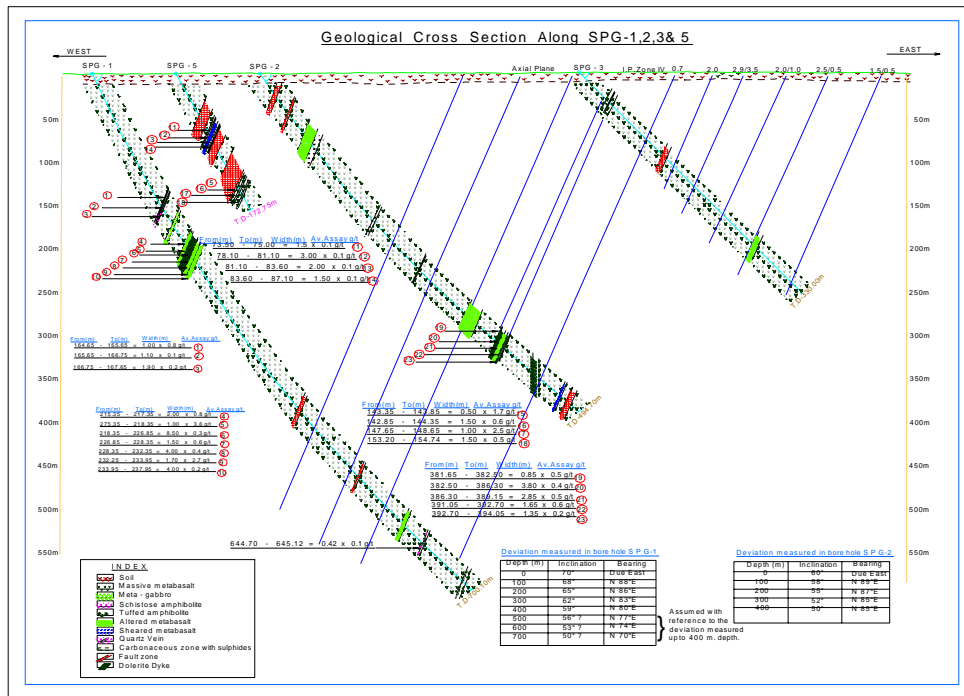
Geological Cross Section Along SPG-1,2,3& 5

WEST

EAST

SPG - 1    SPG - 5    SPG - 2    Axial Plane    SPG - 3    I.P. Zone IV  0.7    2.0    2.9/3.5    2.0/1.0    2.5/0.5    1.5/0.5

50m
100m
150m
200m
250m
300m
350m
400m
450m
500m
550m

T.D.-172.75m
T.D.-253.00m
T.D.-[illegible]m
T.D.-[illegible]m

| From(m) | To(m) | Width(m) | Av.Assay g/t | |
|---|---|---|---|---|
| 73.50 - | 75.00 = | 1.5 x | 0.1 g/t | 1 |
| 78.10 - | 81.10 = | 3.00 x | 0.1 g/t | 2 |
| 81.10 - | 83.60 = | 2.00 x | 0.1 g/t | 3 |
| 83.60 - | 87.10 = | 1.50 x | 0.1 g/t | 4 |

| From(m) | To(m) | Width(m) | Av.Assay g/t | |
|---|---|---|---|---|
| 164.65 - | 165.65 = | 1.00 x | 0.8 g/t | 1 |
| 165.65 - | 166.75 = | 1.10 x | 0.1 g/t | 2 |
| 166.75 - | 167.65 = | 1.90 x | 0.2 g/t | 3 |

| From(m) | To(m) | Width(m) | Av.Assay g/t | |
|---|---|---|---|---|
| 215.35 - | 217.35 = | 2.00 x | 0.4 g/t | 4 |
| 275.35 - | 218.35 = | 1.00 x | 3.6 g/t | 5 |
| 218.35 - | 226.85 = | 8.50 x | 0.3 g/t | 6 |
| 226.85 - | 228.35 = | 1.50 x | 0.6 g/t | 7 |
| 228.35 - | 232.35 = | 4.00 x | 0.4 g/t | 8 |
| 232.25 - | 233.95 = | 1.70 x | 2.7 g/t | 9 |
| 233.95 - | 237.95 = | 4.00 x | 0.2 g/t | 10 |

| From(m) | To(m) | Width(m) | Av.Assay g/t | |
|---|---|---|---|---|
| 143.35 - | 143.85 = | 0.50 x | 1.7 g/t | 5 |
| 142.85 - | 144.35 = | 1.50 x | 0.6 g/t | 6 |
| 147.65 - | 148.65 = | 1.00 x | 2.5 g/t | 7 |
| 153.20 - | 154.74 = | 1.50 x | 0.5 g/t | 8 |

| From(m) | To(m) | Width(m) | Av.Assay g/t | |
|---|---|---|---|---|
| 381.65 - | 382.50 = | 0.85 x | 0.5 g/t | 9 |
| 382.50 - | 386.30 = | 3.80 x | 0.4 g/t | 20 |
| 386.30 - | 389.15 = | 2.85 x | 0.5 g/t | 21 |
| 391.05 - | 392.70 = | 1.65 x | 0.6 g/t | 22 |
| 392.70 - | 394.05 = | 1.35 x | 0.2 g/t | 23 |

644.70 - 645.12 = 0.42 x 0.1 g/t

INDEX
Soil
Massive metabasalt
Meta - gabbro
Schistose amphibolite
Tuffed amphibolite
Altered metabasalt
Sheared metabasalt
Quartz Vein
Carbonaceous zone with sulphides
Fault zone
Dolerite Dyke

Deviation measured in bore hole S P G-1

| Depth (m) | Inclination | Bearing |
|---|---|---|
| 0 | 70° | Due East |
| 100 | 68° | N 88°E |
| 200 | 65° | N 86°E |
| 300 | 62° | N 83°E |
| 400 | 59° | N 80°E |
| 500 | 56° ? | N 77°E |
| 600 | 53° ? | N 74°E |
| 700 | 50° ? | N 70°E |

Assumed with reference to the deviation measured upto 400 m. depth.

Deviation measured in bore hole S P G-2

| Depth (m) | Inclination | Bearing |
|---|---|---|
| 0 | 60° | Due East |
| 100 | 58° | N 89°E |
| 200 | 55° | N 87°E |
| 300 | 52° | N 85°E |
| 400 | 50° | N 85°E |